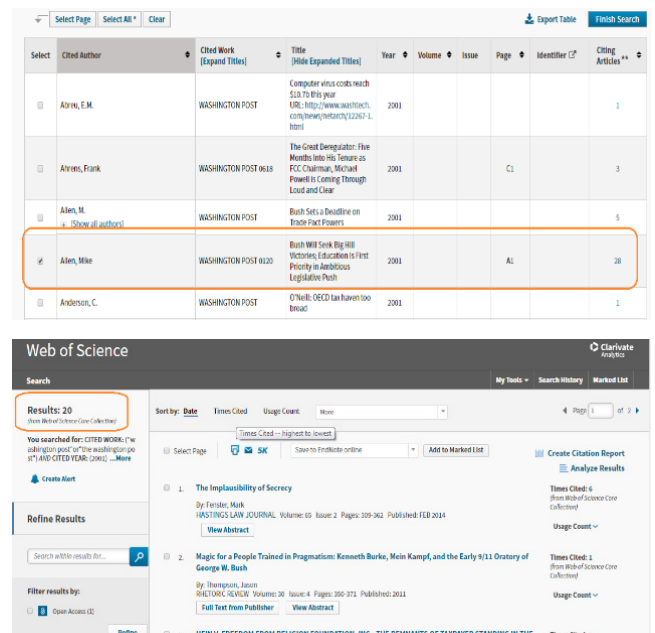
Select Page | Select All * | Clear

Export Table | Finish Search

| Select | Cited Author | Cited Work [Expand Titles] | Title [Hide Expanded Titles] | Year | Volume | Issue | Page | Identifier | Citing Articles ** |
|---|---|---|---|---|---|---|---|---|---|
| | Abreu, E.M. | WASHINGTON POST | Computer virus costs reach \$10.7b this year URL: http://www.washtech.com/news/netarch/12267-1.html | 2001 | | | | | 1 |
| | Ahrens, Frank | WASHINGTON POST 0618 | The Great Deregulator: Five Months Into His Tenure as FCC Chairman, Michael Powell is Coming Through Loud and Clear | 2001 | | | C1 | | 3 |
| | Allen, M. [Show all authors] | WASHINGTON POST | Bush Sets a Deadline on Trade Fact Powers | 2001 | | | | | 5 |
| | Allen, Mike | WASHINGTON POST 0120 | Bush Will Seek Big Hill Victories; Education Is First Priority in Ambitious Legislative Push | 2001 | | | A1 | | 28 |
| | Anderson, C. | WASHINGTON POST | O'Neill: OECD tax haven too broad | 2001 | | | | | 1 |

Web of Science

Clarivate Analytics

Search

My Tools | Search History | Marked List

Results: 20
(from Web of Science Core Collection)

You searched for: CITED WORK: ("washington post" or "the washington post") AND CITED YEAR: (2001) ...More

Create Alert

Refine Results

Search within results for...

Filter results by:

Open Access (1)

Refine

Sort by: Date | Times Cited | Usage Count | More

Times Cited -- highest to lowest

Page 1 of 2

Select Page | Save to EndNote online | Add to Marked List

Create Citation Report

Analyze Results

1. The Implausibility of Secrecy
By: Fenster, Mark
HASTINGS LAW JOURNAL Volume: 65 Issue: 2 Pages: 309-362 Published: FEB 2014
View Abstract

Times Cited: 6
(from Web of Science Core Collection)
Usage Count

2. Magic for a People Trained in Pragmatism: Kenneth Burke, Mein Kampf, and the Early 9/11 Oratory of George W. Bush
By: Thompson, Jason
RHETORIC REVIEW Volume: 30 Issue: 4 Pages: 350-371 Published: 2011
Full Text from Publisher | View Abstract

Times Cited: 1
(from Web of Science Core Collection)
Usage Count